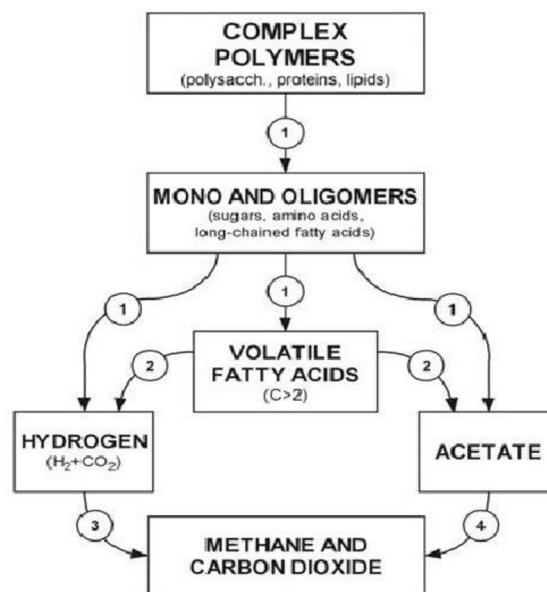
COMPLEX POLYMERS
(polysacch., proteins, lipids)

1

MONO AND OLIGOMERS
(sugars, amino acids, long-chained fatty acids)

1

1

1

2

VOLATILE FATTY ACIDS
(C>2)

2

HYDROGEN
($H_2$+$CO_2$)

ACETATE

3

4

METHANE AND CARBON DIOXIDE